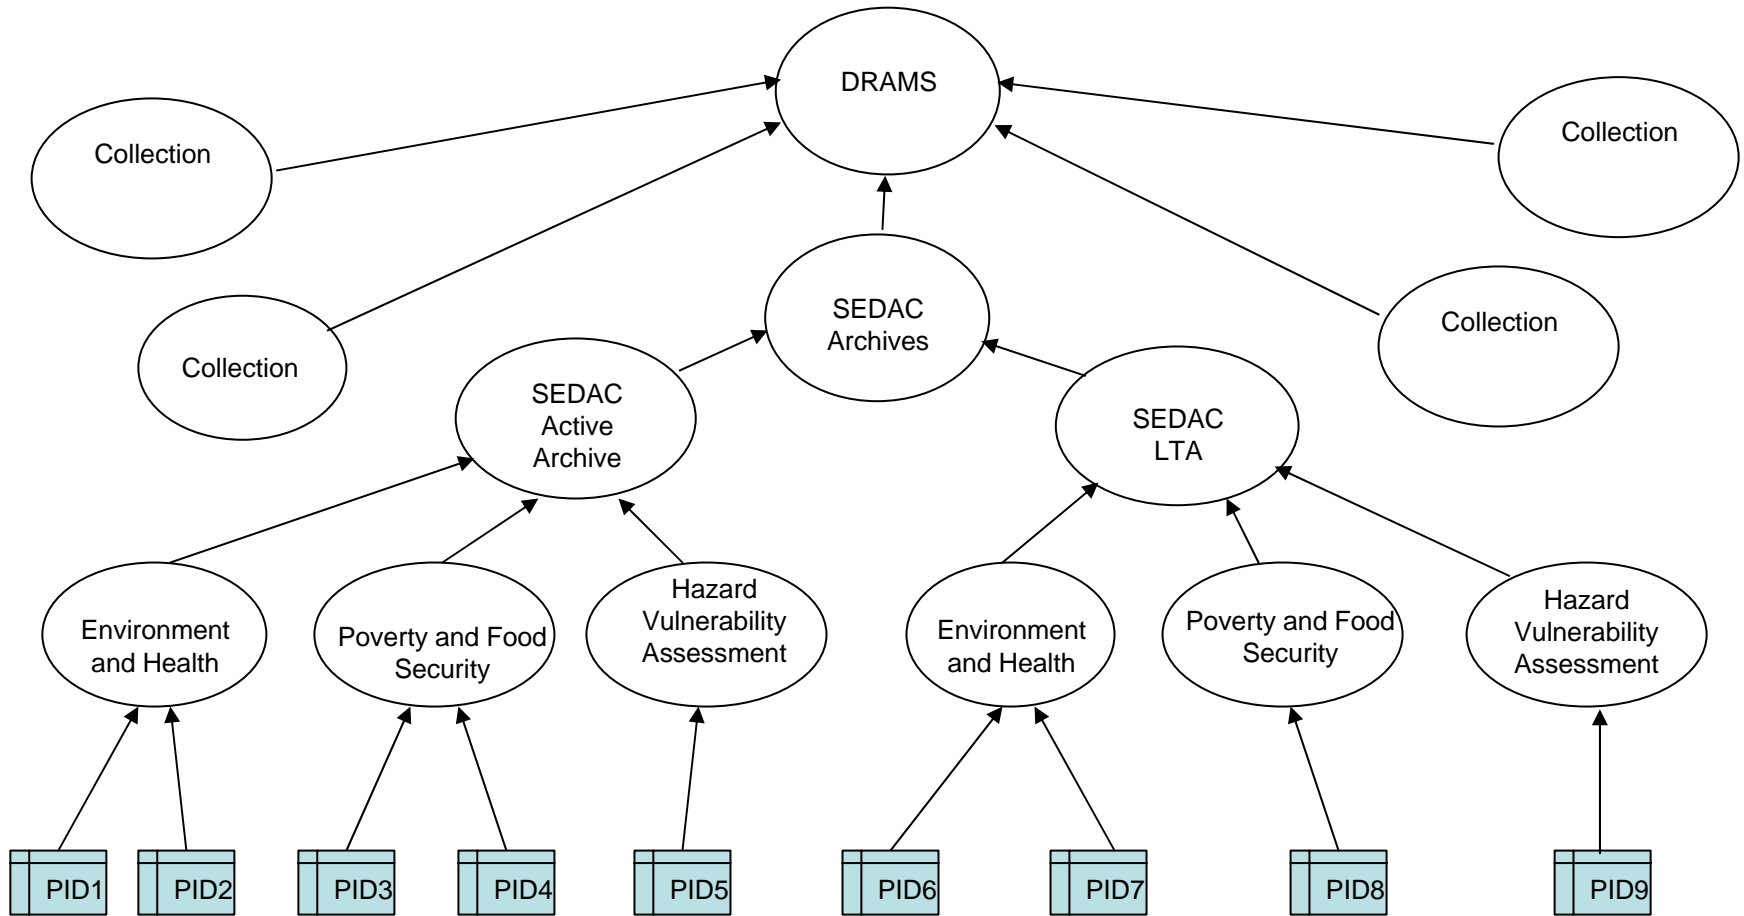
DRAMS

Collection

Collection

Collection

Collection

SEDAC Archives

SEDAC Active Archive

SEDAC LTA

Environment and Health

Poverty and Food Security

Hazard Vulnerability Assessment

Environment and Health

Poverty and Food Security

Hazard Vulnerability Assessment

PID1

PID2

PID3

PID4

PID5

PID6

PID7

PID8

PID9